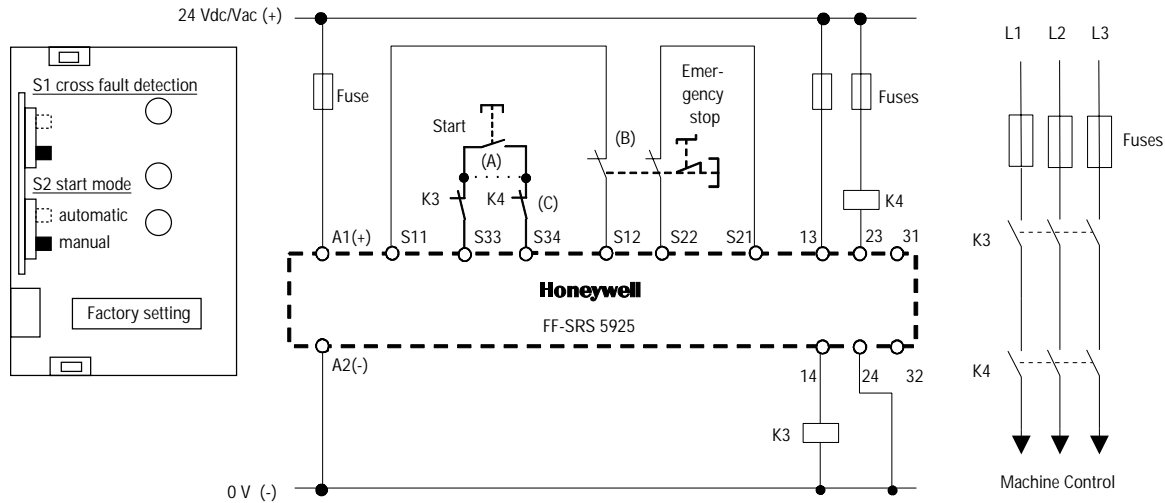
S1 cross fault detection

S2 start mode

automatic

manual

Factory setting

24 Vdc/Vac (+)

Fuse

Start

(A)

K3

K4

(C)

(B)

Emergency stop

Fuses

K4

A1(+)

S11

S33

S34

S12

S22

S21

13

23

31

Honeywell

FF-SRS 5925

A2(-)

14

24

32

K3

0 V (-)

L1

L2

L3

Fuses

K3

K4

Machine Control